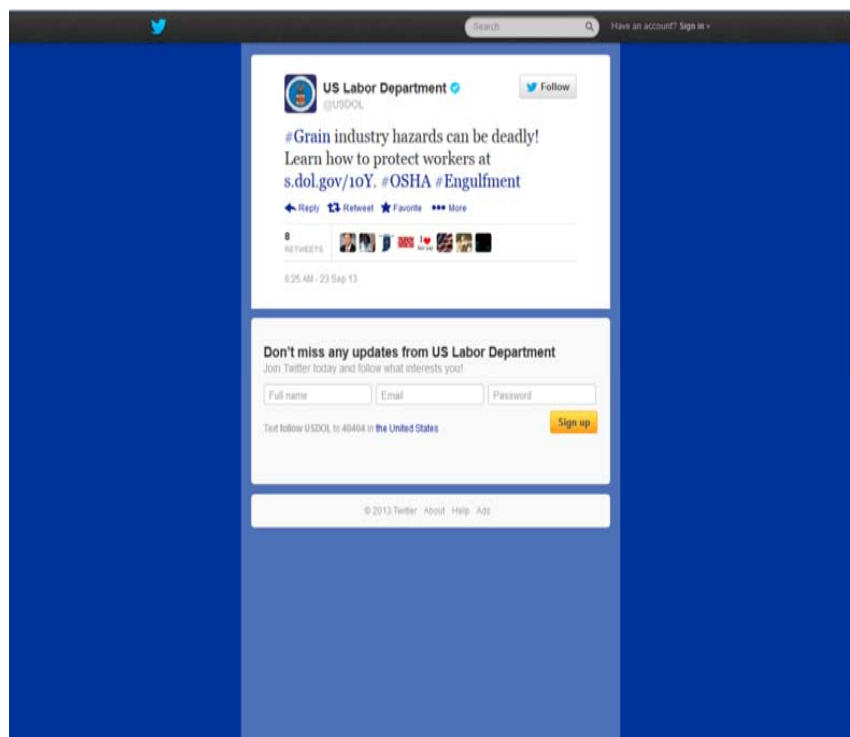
Search

Have an account? Sign in ›

US Labor Department
@USDOL

Follow

#Grain industry hazards can be deadly! Learn how to protect workers at s.dol.gov/10Y. #OSHA #Engulfment

Reply Retweet Favorite More

8
RETWEETS

6:25 AM - 23 Sep 13

Don't miss any updates from US Labor Department
Join Twitter today and follow what interests you!

Full name
Email
Password

Text follow USDOL to 40404 in the United States

Sign up

© 2013 Twitter About Help Ads